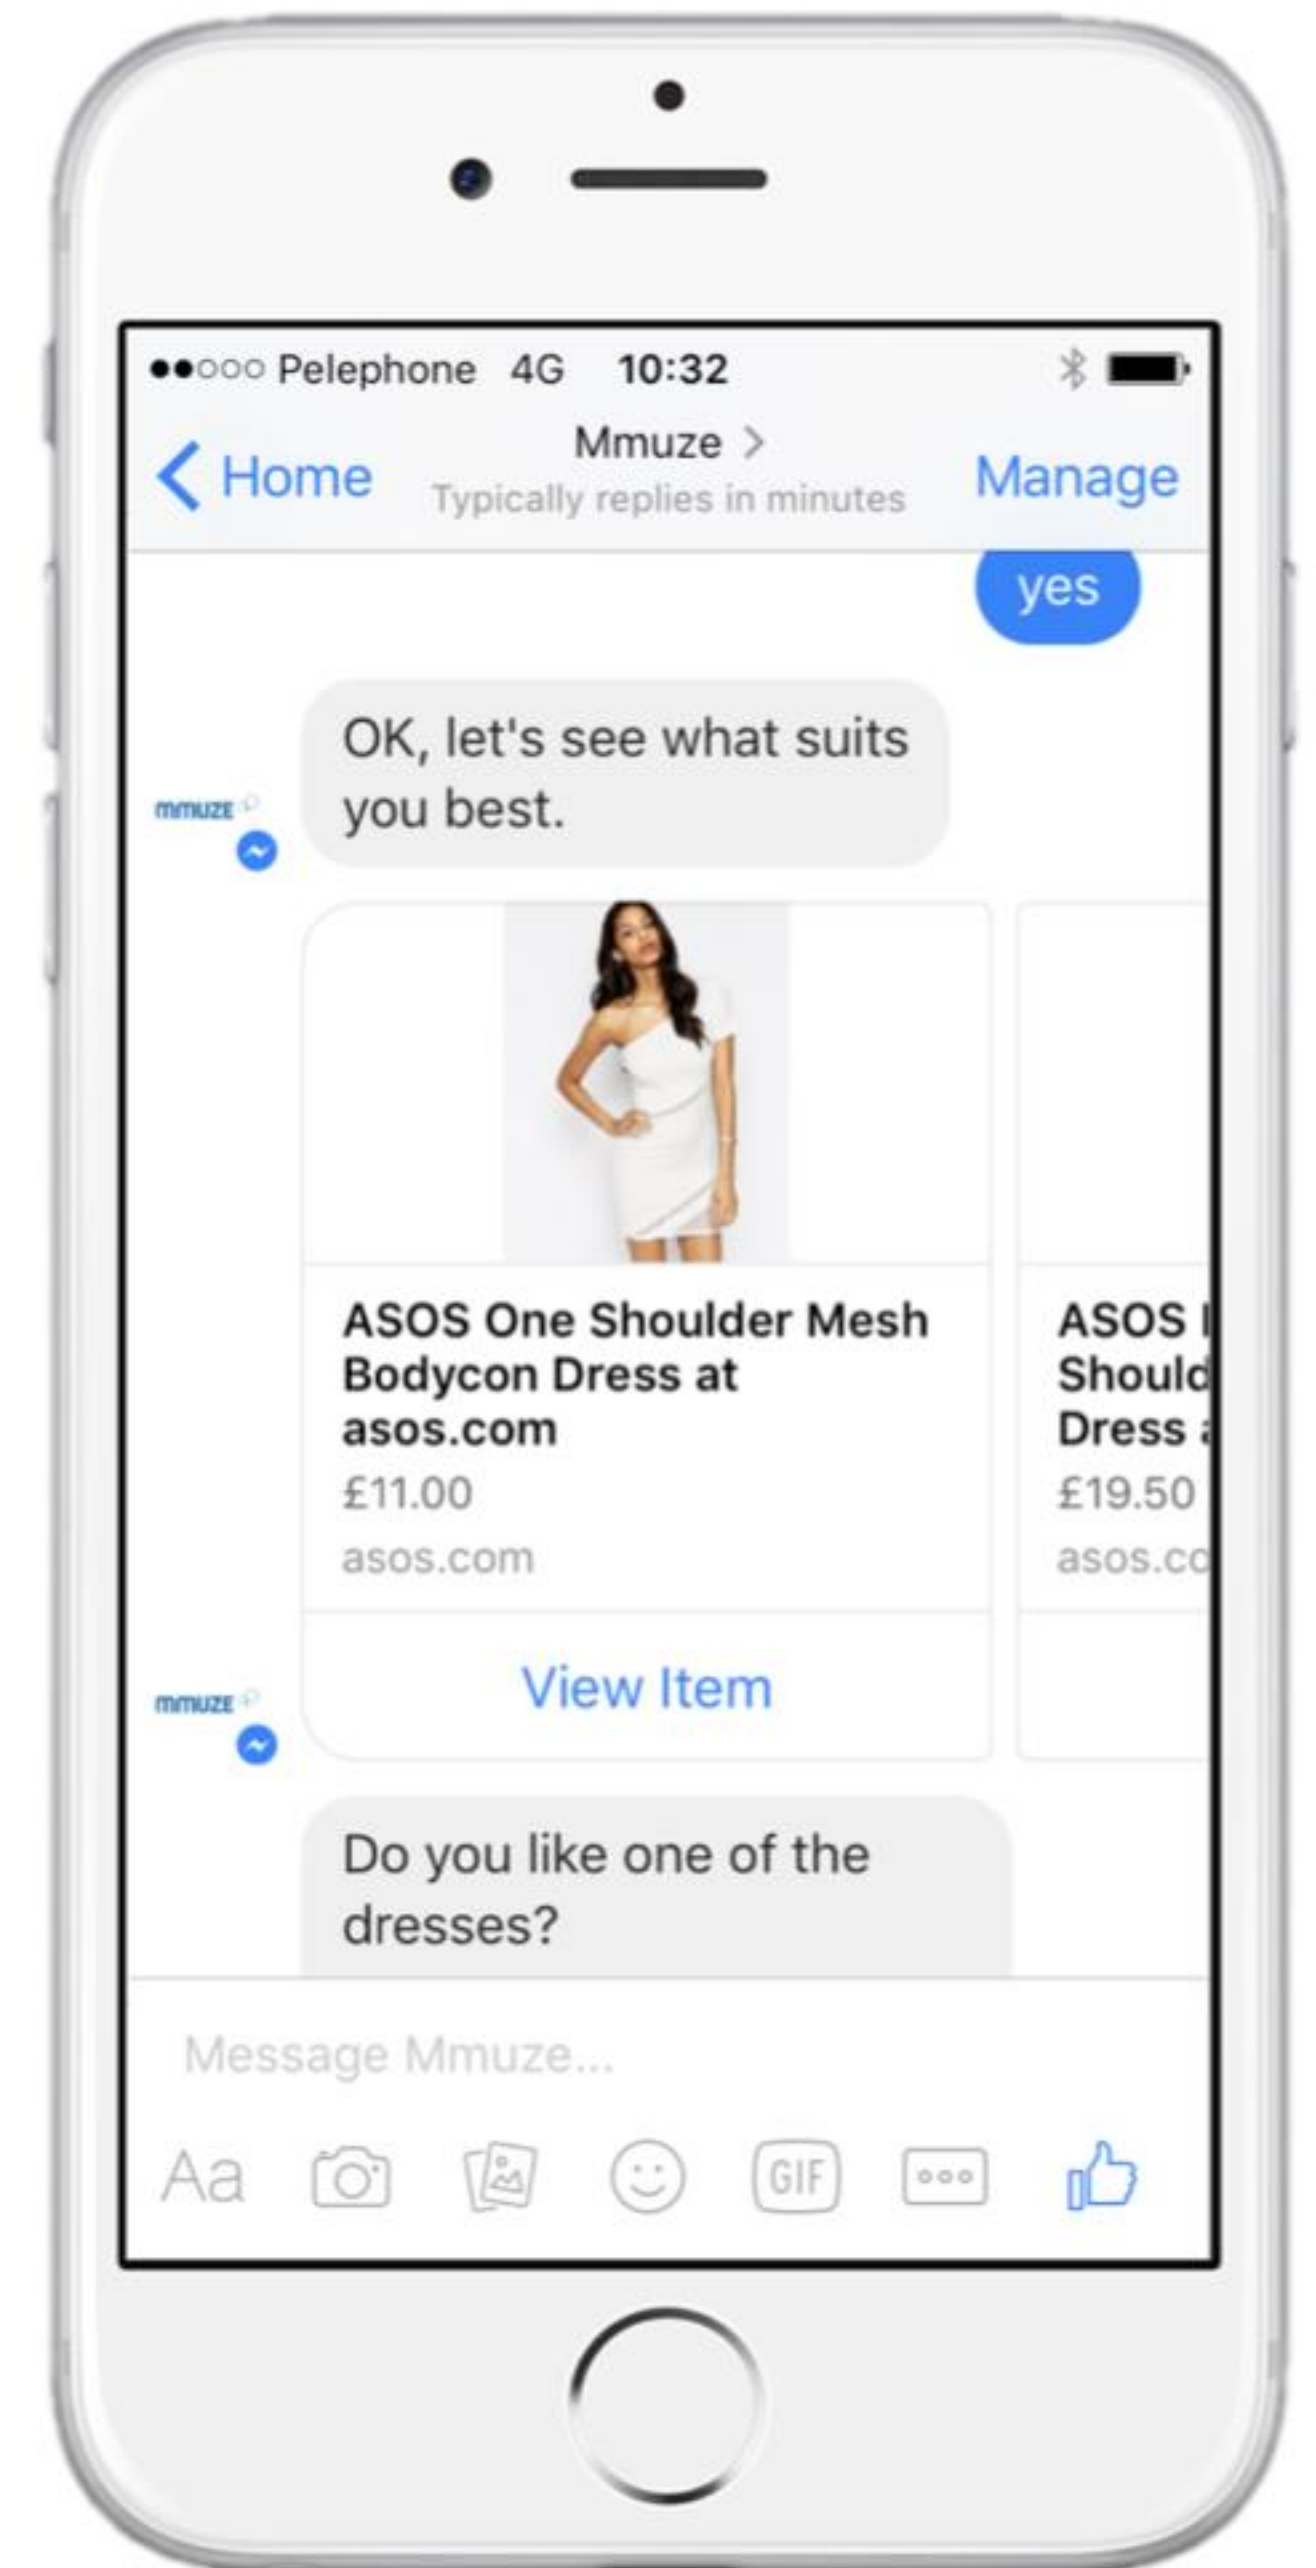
●●○○○ Pelephone 4G 10:32

< Home
Mmuze >
Typically replies in minutes
Manage

yes

mmuze

OK, let's see what suits you best.

ASOS One Shoulder Mesh Bodycon Dress at asos.com
£11.00
asos.com

View Item

ASOS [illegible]
Should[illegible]
Dress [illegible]
£19.50
asos.co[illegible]

mmuze

Do you like one of the dresses?

Message Mmuze...

Aa
GIF